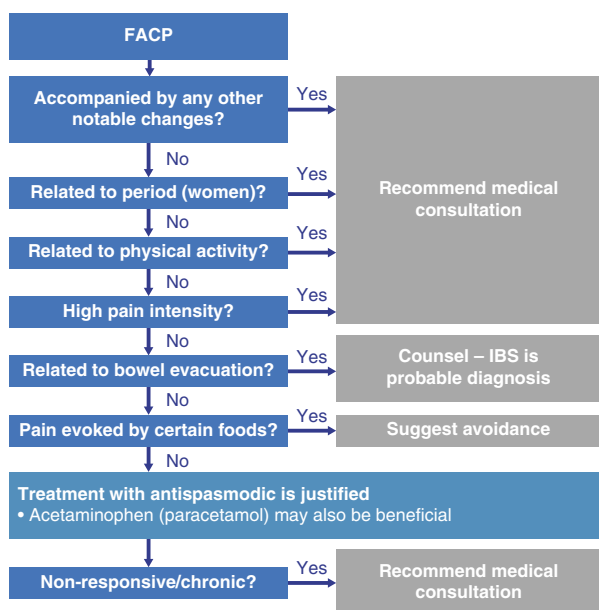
FACP

Accompanied by any other notable changes?

Yes

No

Related to period (women)?

Yes

Recommend medical consultation

No

Related to physical activity?

Yes

No

High pain intensity?

Yes

No

Related to bowel evacuation?

Yes

Counsel – IBS is probable diagnosis

No

Pain evoked by certain foods?

Yes

Suggest avoidance

No

Treatment with antispasmodic is justified
• Acetaminophen (paracetamol) may also be beneficial

Non-responsive/chronic?

Yes

Recommend medical consultation